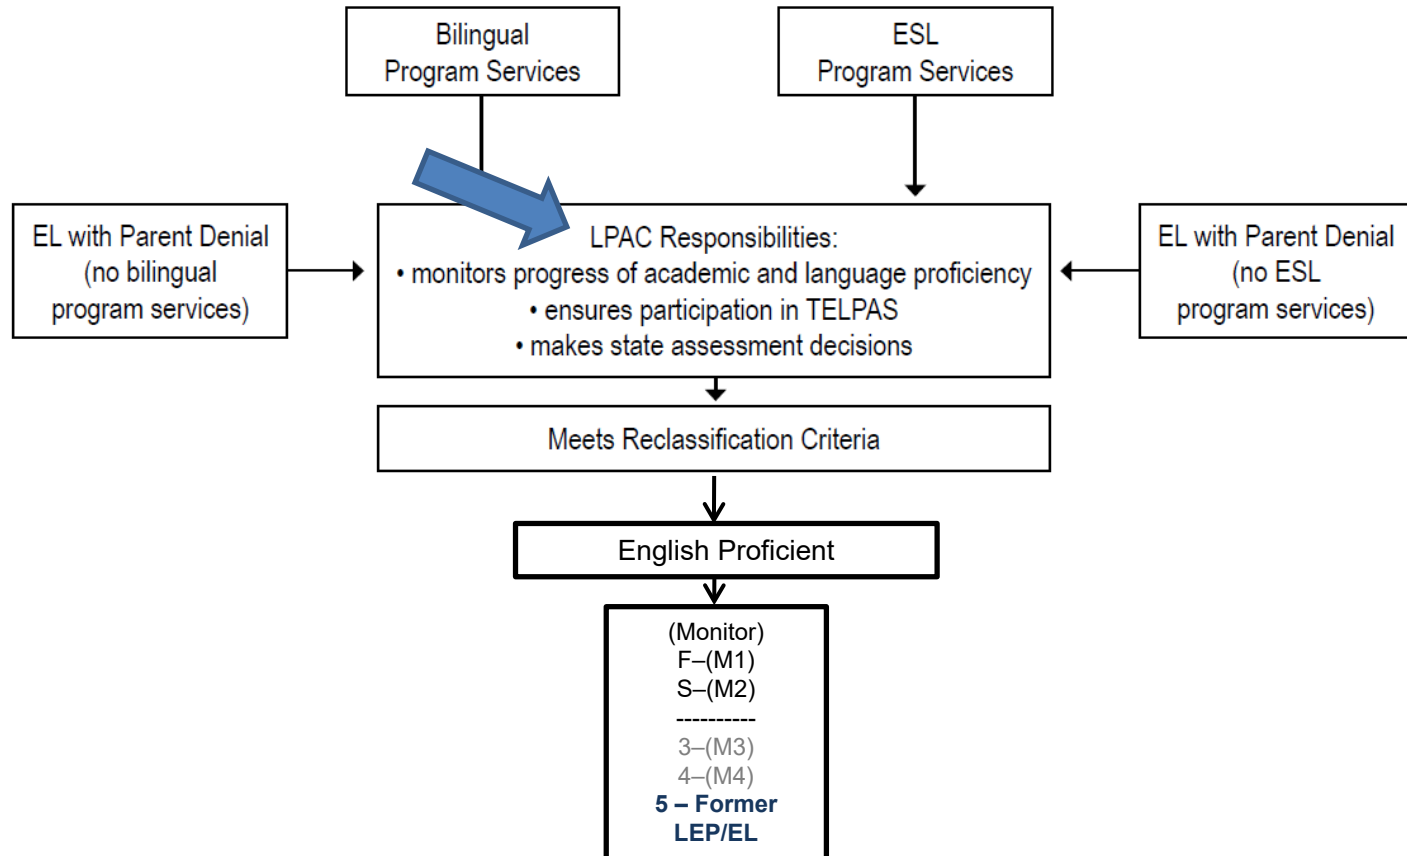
Bilingual Program Services

ESL Program Services

EL with Parent Denial (no bilingual program services)

LPAC Responsibilities:
• monitors progress of academic and language proficiency
• ensures participation in TELPAS
• makes state assessment decisions

EL with Parent Denial (no ESL program services)

Meets Reclassification Criteria

English Proficient

(Monitor)
F–(M1)
S–(M2)
----------
3–(M3)
4–(M4)
5 – Former LEP/EL